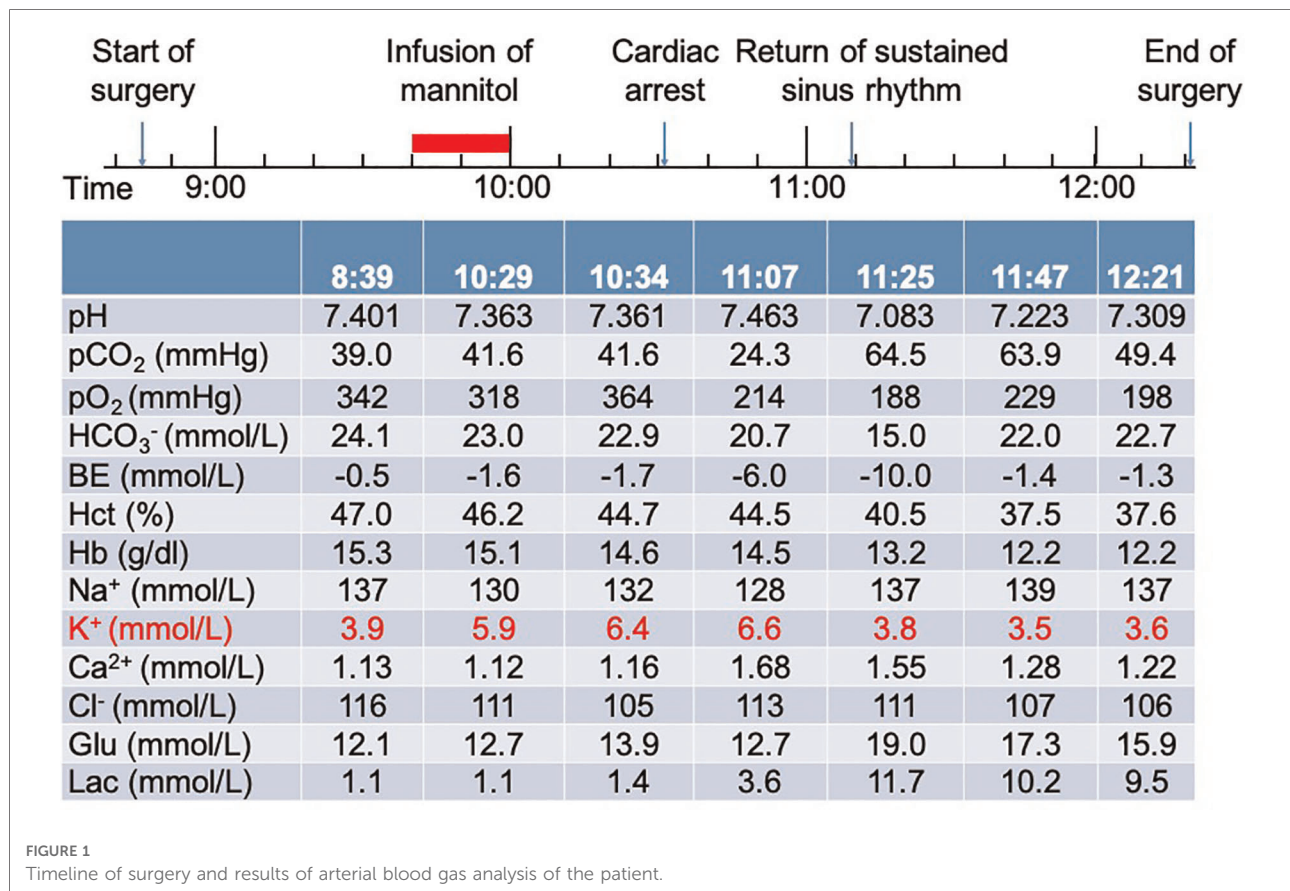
Start of surgery

Infusion of mannitol

Cardiac arrest

Return of sustained sinus rhythm

End of surgery

Time 9:00 10:00 11:00 12:00

| | 8:39 | 10:29 | 10:34 | 11:07 | 11:25 | 11:47 | 12:21 |
|---|---|---|---|---|---|---|---|
| pH | 7.401 | 7.363 | 7.361 | 7.463 | 7.083 | 7.223 | 7.309 |
| $pCO_2$ (mmHg) | 39.0 | 41.6 | 41.6 | 24.3 | 64.5 | 63.9 | 49.4 |
| $pO_2$ (mmHg) | 342 | 318 | 364 | 214 | 188 | 229 | 198 |
| $HCO_3^-$ (mmol/L) | 24.1 | 23.0 | 22.9 | 20.7 | 15.0 | 22.0 | 22.7 |
| BE (mmol/L) | -0.5 | -1.6 | -1.7 | -6.0 | -10.0 | -1.4 | -1.3 |
| Hct (%) | 47.0 | 46.2 | 44.7 | 44.5 | 40.5 | 37.5 | 37.6 |
| Hb (g/dl) | 15.3 | 15.1 | 14.6 | 14.5 | 13.2 | 12.2 | 12.2 |
| $Na^+$ (mmol/L) | 137 | 130 | 132 | 128 | 137 | 139 | 137 |
| $K^+$ (mmol/L) | 3.9 | 5.9 | 6.4 | 6.6 | 3.8 | 3.5 | 3.6 |
| $Ca^{2+}$ (mmol/L) | 1.13 | 1.12 | 1.16 | 1.68 | 1.55 | 1.28 | 1.22 |
| $Cl^-$ (mmol/L) | 116 | 111 | 105 | 113 | 111 | 107 | 106 |
| Glu (mmol/L) | 12.1 | 12.7 | 13.9 | 12.7 | 19.0 | 17.3 | 15.9 |
| Lac (mmol/L) | 1.1 | 1.1 | 1.4 | 3.6 | 11.7 | 10.2 | 9.5 |

FIGURE 1
Timeline of surgery and results of arterial blood gas analysis of the patient.